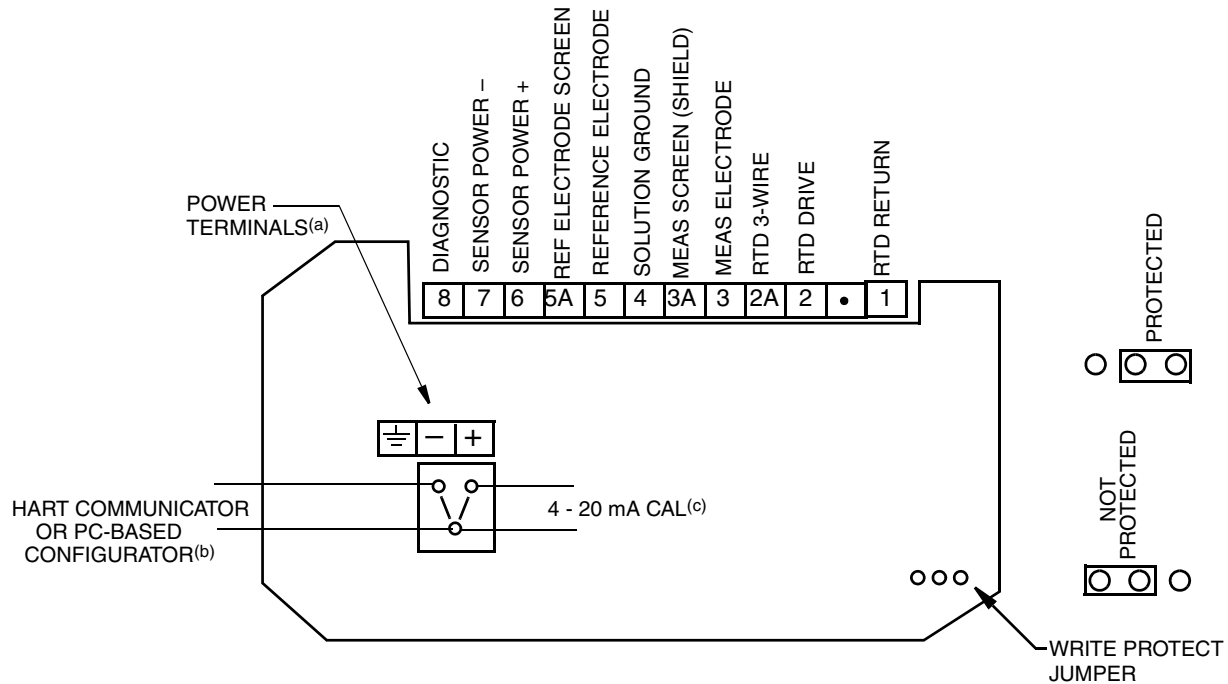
DIAGNOSTIC
SENSOR POWER –
SENSOR POWER +
REF ELECTRODE SCREEN
REFERENCE ELECTRODE
SOLUTION GROUND
MEAS SCREEN (SHIELD)
MEAS ELECTRODE
RTD 3-WIRE
RTD DRIVE
RTD RETURN

POWER TERMINALS$^{(a)}$

| 8 | 7 | 6 | 5A | 5 | 4 | 3A | 3 | 2A | 2 | • | 1 |
|---|---|---|---|---|---|---|---|---|---|---|---|

PROTECTED

| ⏚ | − | + |
|---|---|---|

HART COMMUNICATOR OR PC-BASED CONFIGURATOR$^{(b)}$

4 - 20 mA CAL$^{(c)}$

NOT PROTECTED

WRITE PROTECT JUMPER